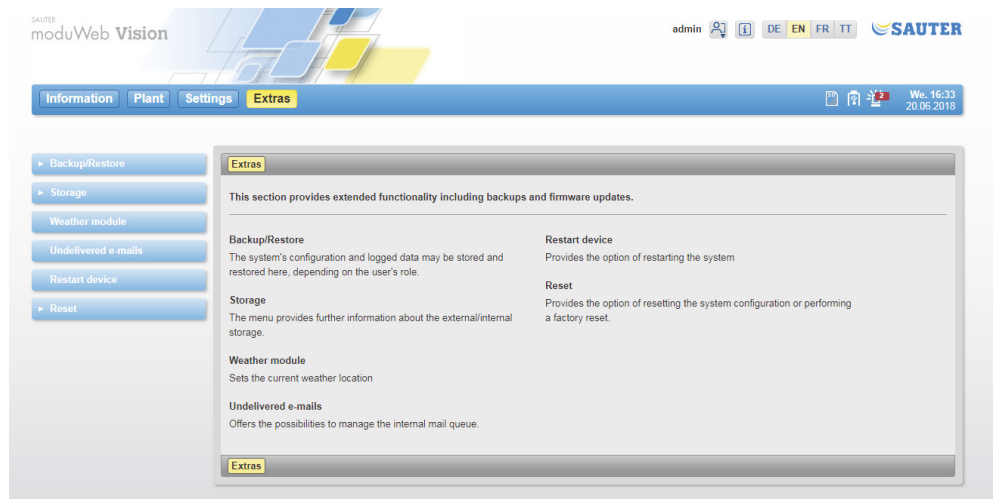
SAUTER
moduWeb Vision

admin

DE EN FR TT

SAUTER

Information Plant Settings Extras

2

We. 16:33
20.06.2018

► Backup/Restore
► Storage
Weather module
Undelivered e-mails
Restart device
► Reset

Extras

This section provides extended functionality including backups and firmware updates.

Backup/Restore
The system's configuration and logged data may be stored and restored here, depending on the user's role.

Storage
The menu provides further information about the external/internal storage.

Weather module
Sets the current weather location

Undelivered e-mails
Offers the possibilities to manage the internal mail queue.

Restart device
Provides the option of restarting the system

Reset
Provides the option of resetting the system configuration or performing a factory reset.

Extras